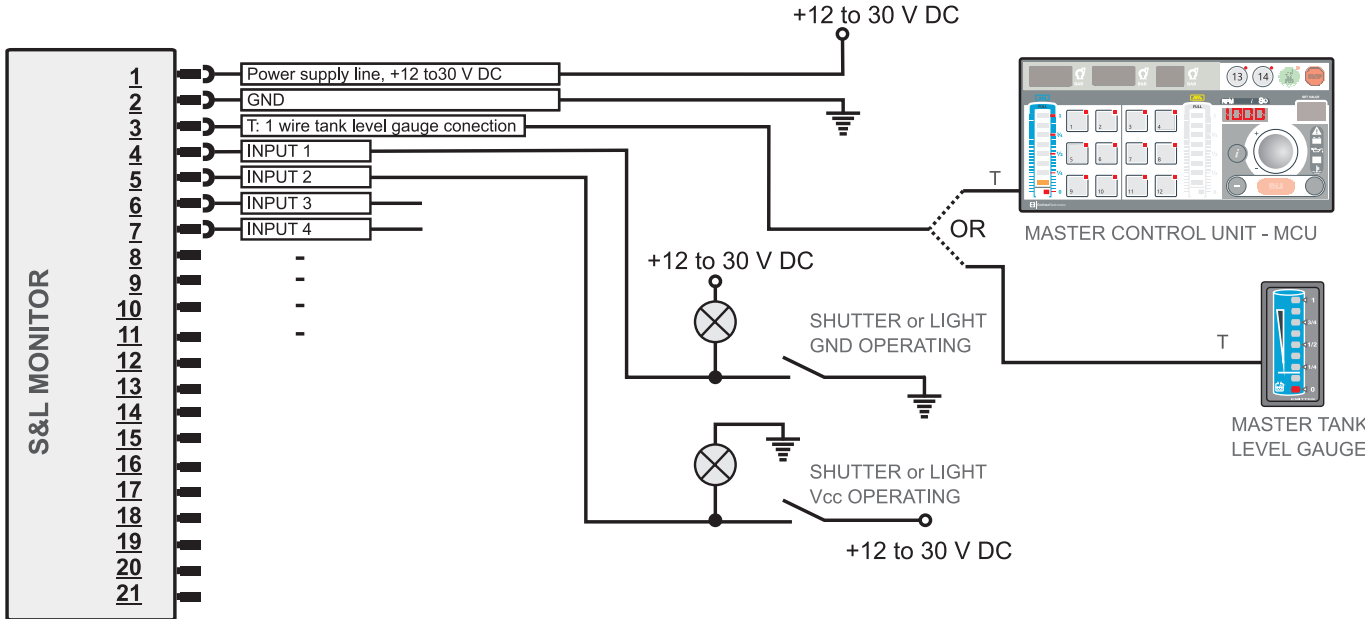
+12 to 30 V DC

S&L MONITOR

1
2
3
4
5
6
7
8
9
10
11
12
13
14
15
16
17
18
19
20
21

Power supply line, +12 to30 V DC
GND
T: 1 wire tank level gauge conection
INPUT 1
INPUT 2
INPUT 3
INPUT 4

-
-
-
-

T
OR
MASTER CONTROL UNIT - MCU

13 14

1
2
3
4
5
6
7
8
9
10
11
12

+12 to 30 V DC

SHUTTER or LIGHT
GND OPERATING

T

1
3/4
1/2
1/4
0

MASTER TANK
LEVEL GAUGE

SHUTTER or LIGHT
Vcc OPERATING

+12 to 30 V DC